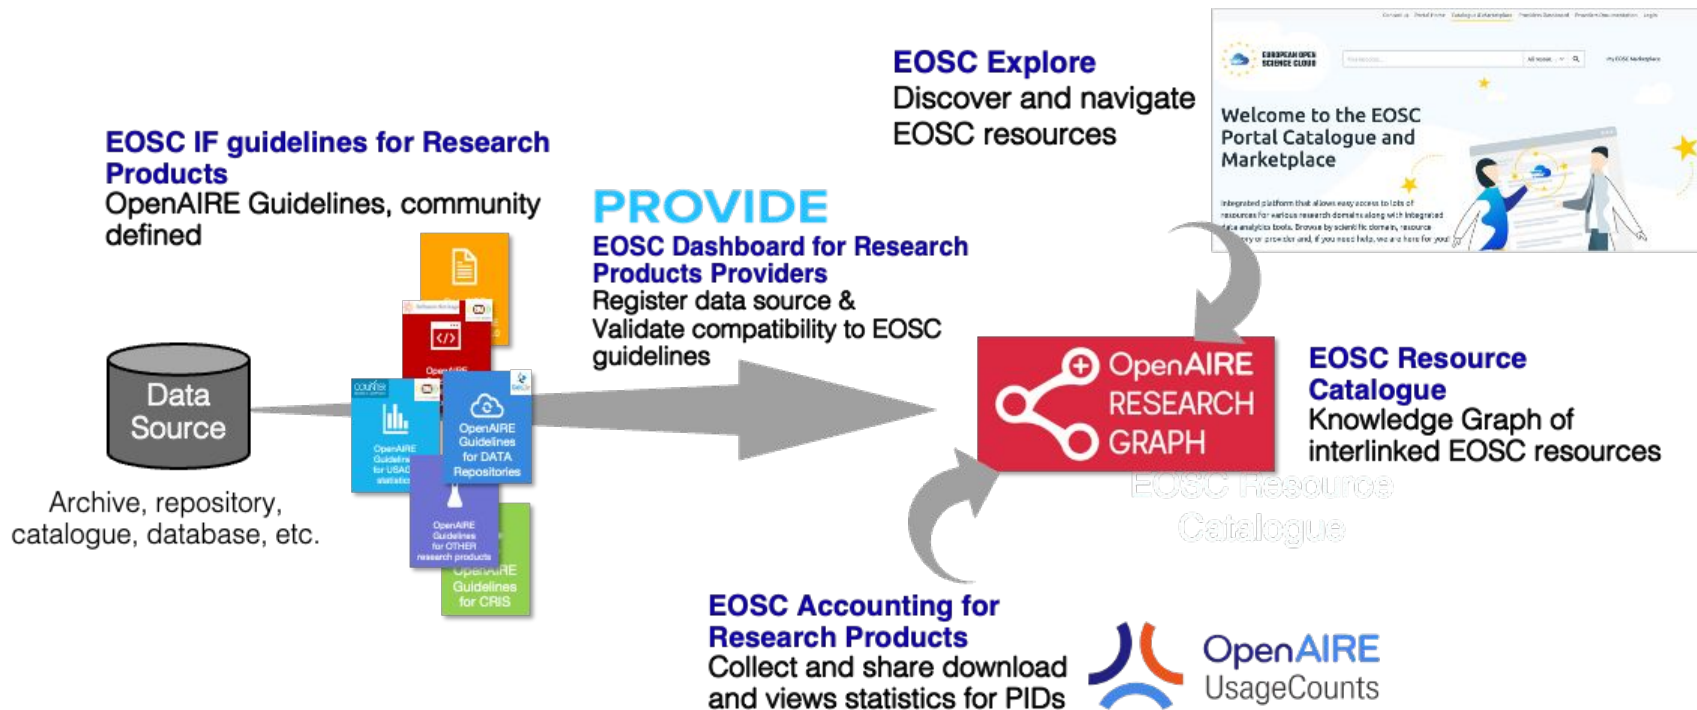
EOSC IF guidelines for Research Products
OpenAIRE Guidelines, community defined

Data Source

Archive, repository, catalogue, database, etc.

OpenAIRE

COUNTER

OpenAIRE Guidelines for USAGE statistics

OpenAIRE Guidelines for DATA Repositories

OpenAIRE Guidelines for OTHER research products

OpenAIRE Guidelines for CRIS

PROVIDE
EOSC Dashboard for Research Products Providers
Register data source & Validate compatibility to EOSC guidelines

EOSC Explore
Discover and navigate EOSC resources

EUROPEAN OPEN SCIENCE CLOUD

Welcome to the EOSC Portal Catalogue and Marketplace

Integrated platform that allows easy access to lots of resources for various research domains along with integrated data analytics tools. Browse by scientific domain, resource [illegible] or provider and, if you need help, we are here for you!

OpenAIRE RESEARCH GRAPH

EOSC Resource Catalogue

EOSC Resource Catalogue
Knowledge Graph of interlinked EOSC resources

EOSC Accounting for Research Products
Collect and share download and views statistics for PIDs

OpenAIRE UsageCounts